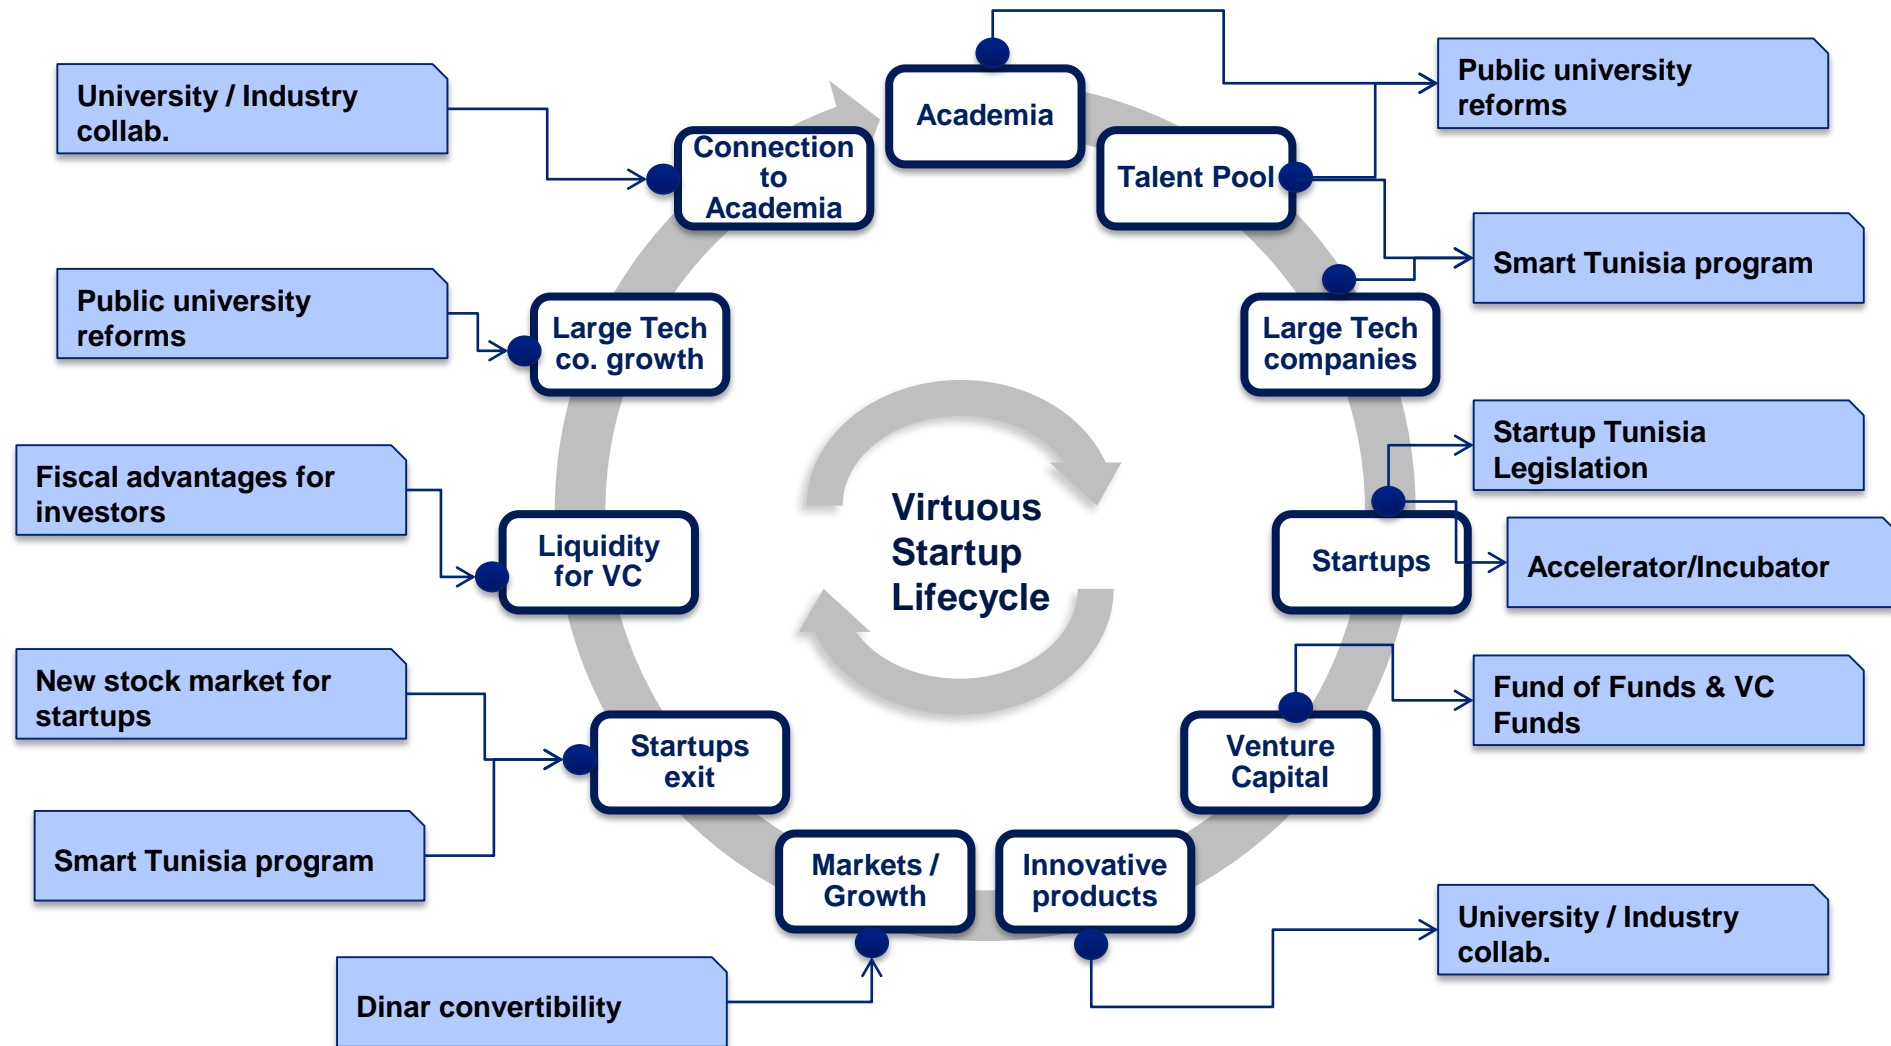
University / Industry collab.

Academia

Public university reforms

Connection to Academia

Talent Pool

Smart Tunisia program

Public university reforms

Large Tech co. growth

Large Tech companies

Startup Tunisia Legislation

Fiscal advantages for investors

Liquidity for VC

Virtuous Startup Lifecycle

Startups

Accelerator/Incubator

New stock market for startups

Fund of Funds & VC Funds

Startups exit

Venture Capital

Smart Tunisia program

Markets / Growth

Innovative products

University / Industry collab.

Dinar convertibility